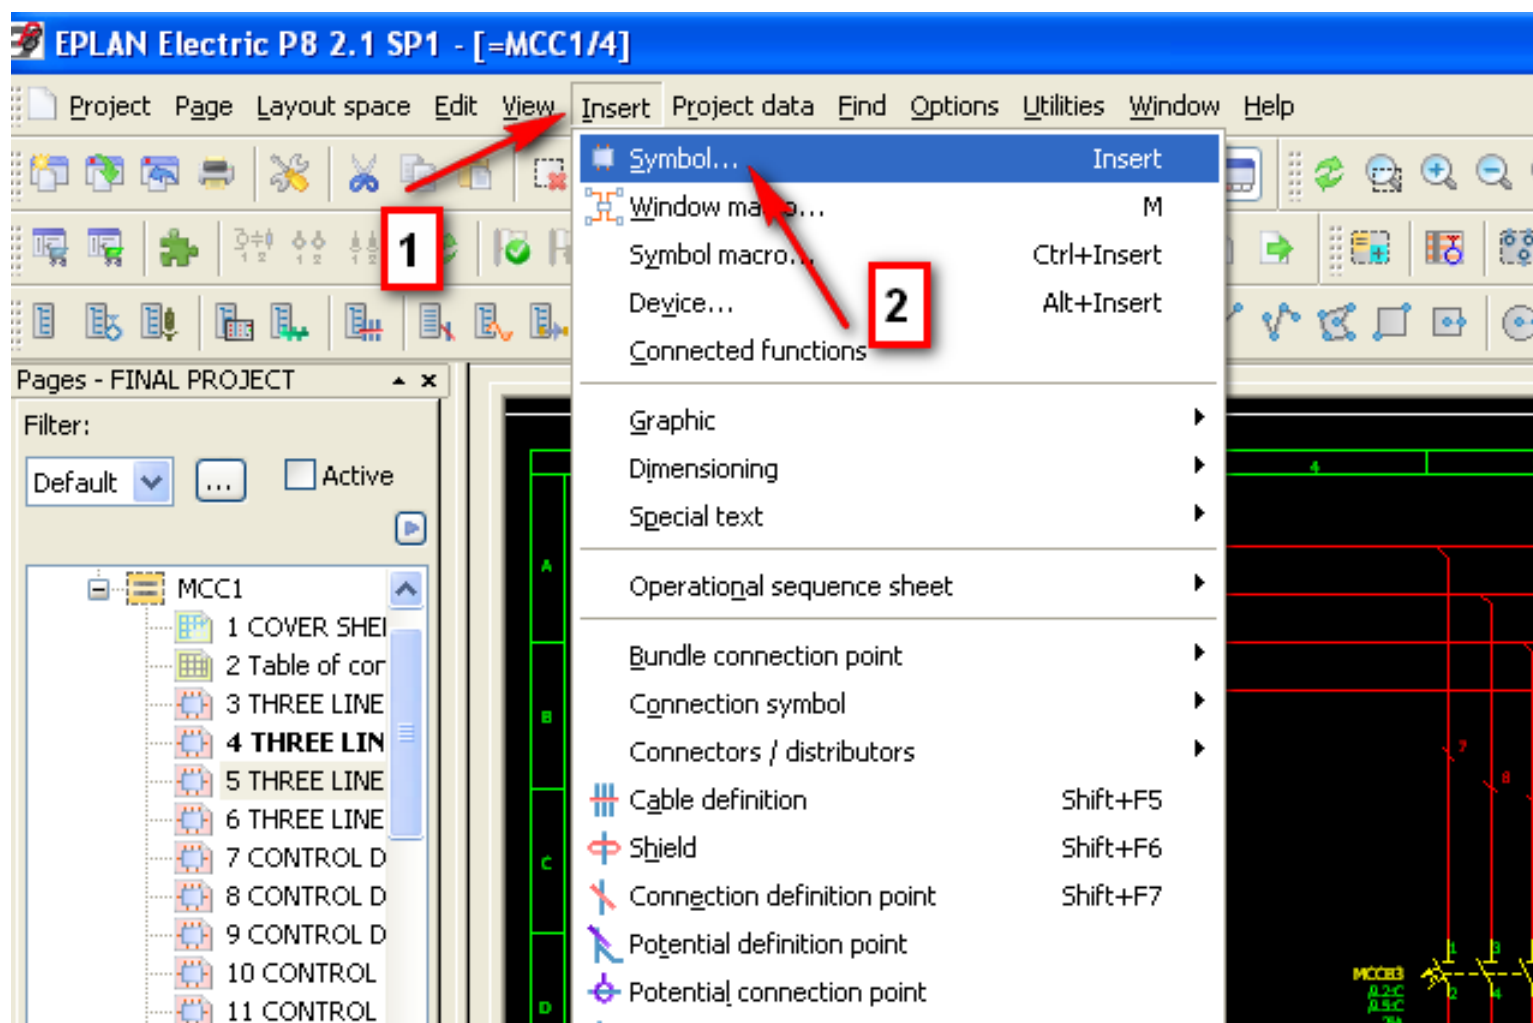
EPLAN Electric P8 2.1 SP1 - [=MCC1/4]

Project Page Layout space Edit View Insert Project data Find Options Utilities Window Help

1

2

Symbol... Insert
Window ma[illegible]o... M
Symbol macro... Ctrl+Insert
Device... Alt+Insert
Connected functions

Graphic
Dimensioning
Special text

Operational sequence sheet

Bundle connection point
Connection symbol
Connectors / distributors
Cable definition Shift+F5
Shield Shift+F6
Connection definition point Shift+F7
Potential definition point
Potential connection point

Pages - FINAL PROJECT
Filter:
Default
...
Active

MCC1
1 COVER SHEI
2 Table of cor
3 THREE LINE
4 THREE LIN
5 THREE LINE
6 THREE LINE
7 CONTROL D
8 CONTROL D
9 CONTROL D
10 CONTROL
11 CONTROL

A
B
C
D
4
MCCB